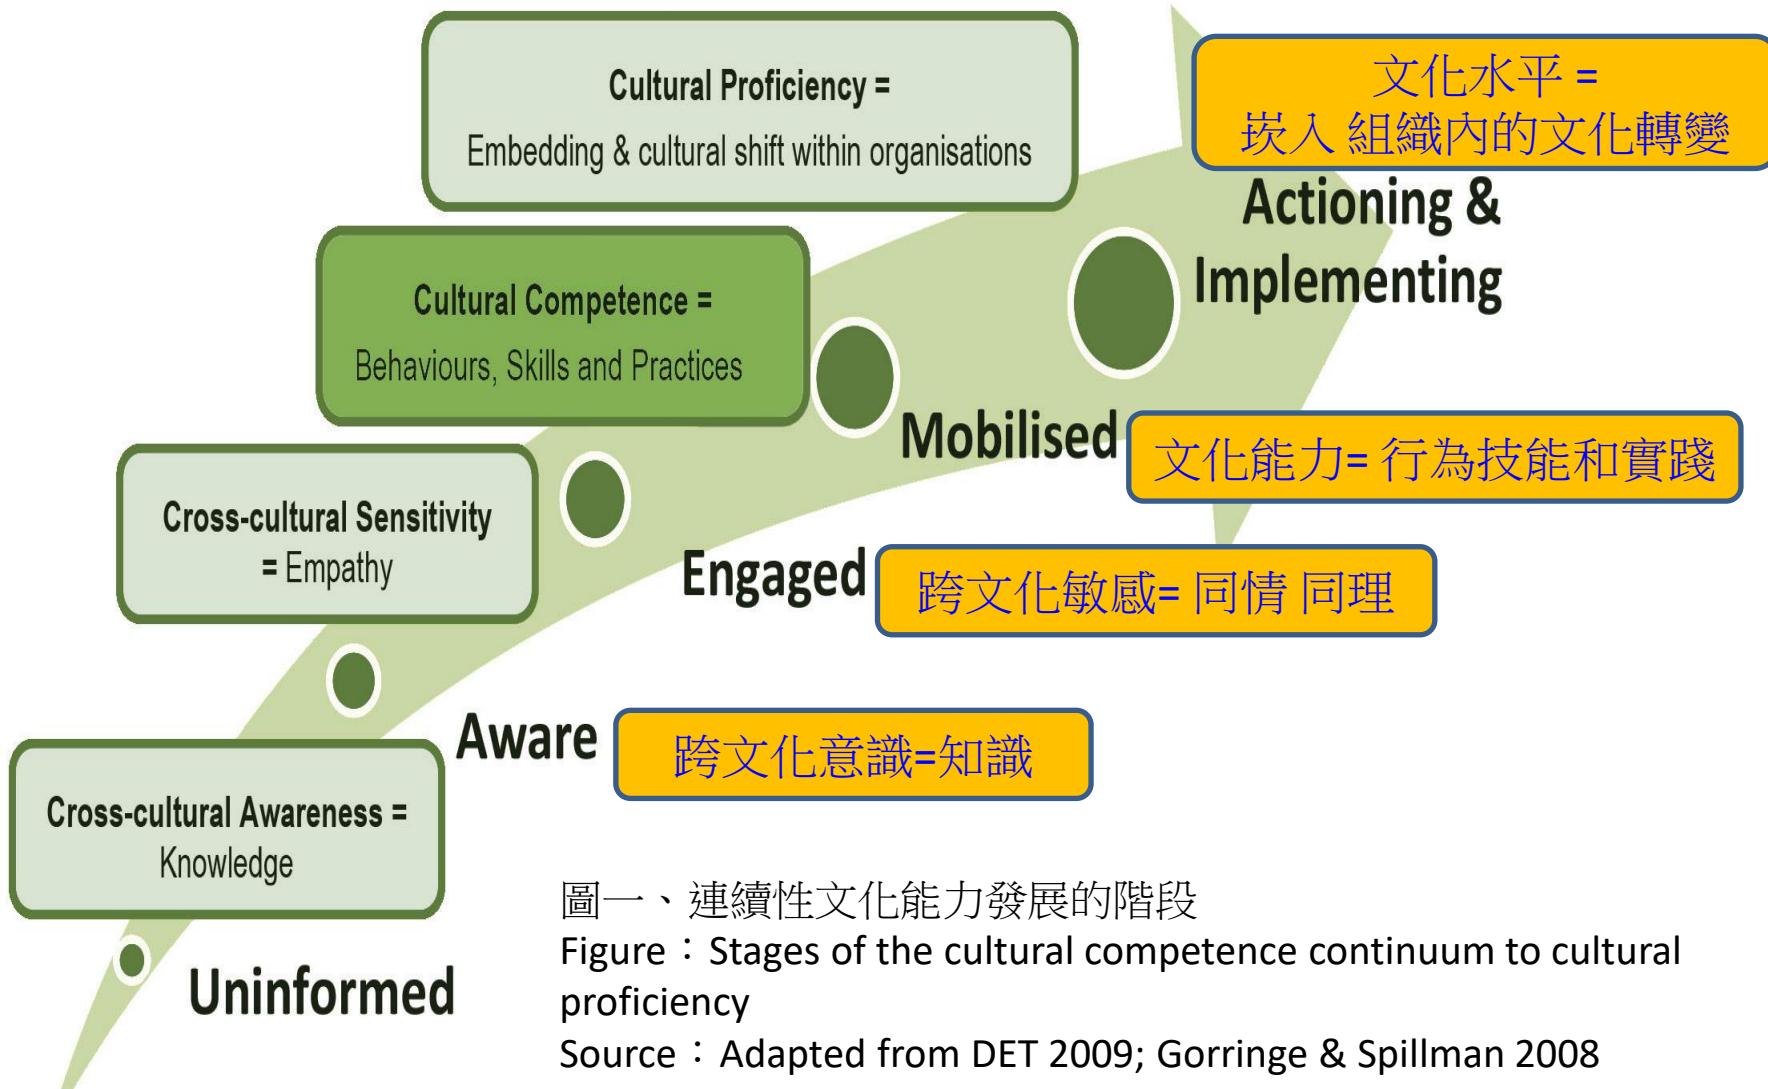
Cultural Proficiency =

Embedding & cultural shift within organisations

文化水平 =
崁入 組織內的文化轉變

Actioning & Implementing

Cultural Competence =

Behaviours, Skills and Practices

Mobilised

文化能力= 行為技能和實踐

Cross-cultural Sensitivity = Empathy

Engaged

跨文化敏感= 同情 同理

Aware

跨文化意識=知識

Cross-cultural Awareness = Knowledge

Uninformed

圖一、連續性文化能力發展的階段
Figure：Stages of the cultural competence continuum to cultural proficiency
Source：Adapted from DET 2009; Gorringe & Spillman 2008